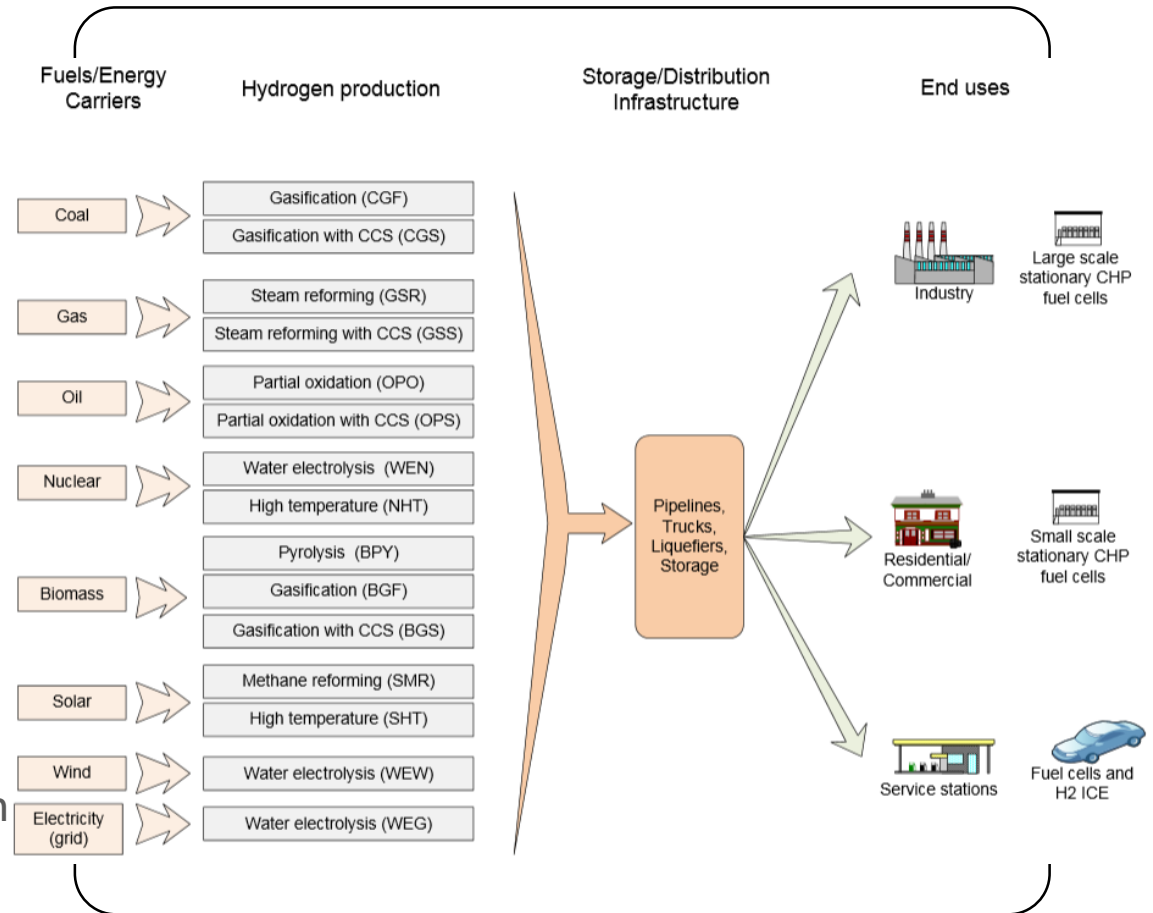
Fuels/Energy Carriers

Hydrogen production

Storage/Distribution Infrastructure

End uses

Coal

Gasification (CGF)

Gasification with CCS (CGS)

Gas

Steam reforming (GSR)

Steam reforming with CCS (GSS)

Oil

Partial oxidation (OPO)

Partial oxidation with CCS (OPS)

Nuclear

Water electrolysis (WEN)

High temperature (NHT)

Biomass

Pyrolysis (BPY)

Gasification (BGF)

Gasification with CCS (BGS)

Solar

Methane reforming (SMR)

High temperature (SHT)

Wind

Water electrolysis (WEW)

Electricity (grid)

Water electrolysis (WEG)

Pipelines, Trucks, Liquefiers, Storage

Industry

Large scale stationary CHP fuel cells

Residential/ Commercial

Small scale stationary CHP fuel cells

Service stations

Fuel cells and H2 ICE